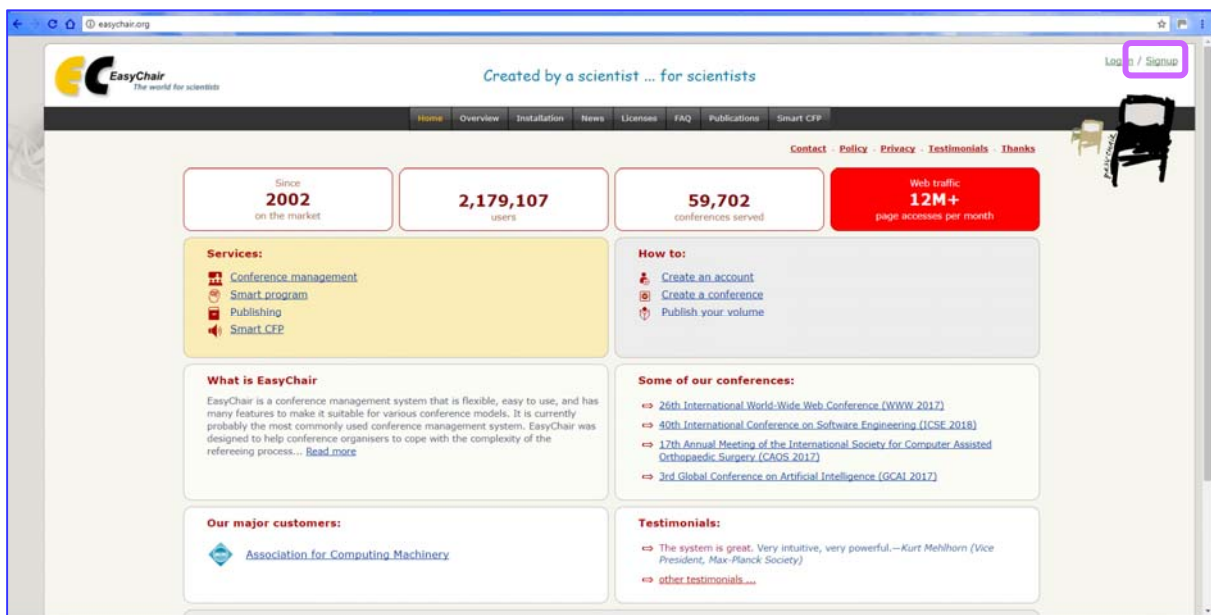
easychair.org

EasyChair
The world for scientists

Created by a scientist ... for scientists

Login / Signup

Home Overview Installation News Licenses FAQ Publications Smart CFP

Contact · Policy · Privacy · Testimonials · Thanks

Since
2002
on the market

2,179,107
users

59,702
conferences served

Web traffic
12M+
page accesses per month

Services:
Conference management
Smart program
Publishing
Smart CFP

How to:
Create an account
Create a conference
Publish your volume

What is EasyChair
EasyChair is a conference management system that is flexible, easy to use, and has many features to make it suitable for various conference models. It is currently probably the most commonly used conference management system. EasyChair was designed to help conference organisers to cope with the complexity of the refereeing process... Read more

Some of our conferences:
26th International World-Wide Web Conference (WWW 2017)
40th International Conference on Software Engineering (ICSE 2018)
17th Annual Meeting of the International Society for Computer Assisted Orthopaedic Surgery (CAOS 2017)
3rd Global Conference on Artificial Intelligence (GCAI 2017)

Our major customers:
Association for Computing Machinery

Testimonials:
The system is great. Very intuitive, very powerful.—Kurt Mehlhorn (Vice President, Max-Planck Society)
other testimonials ...